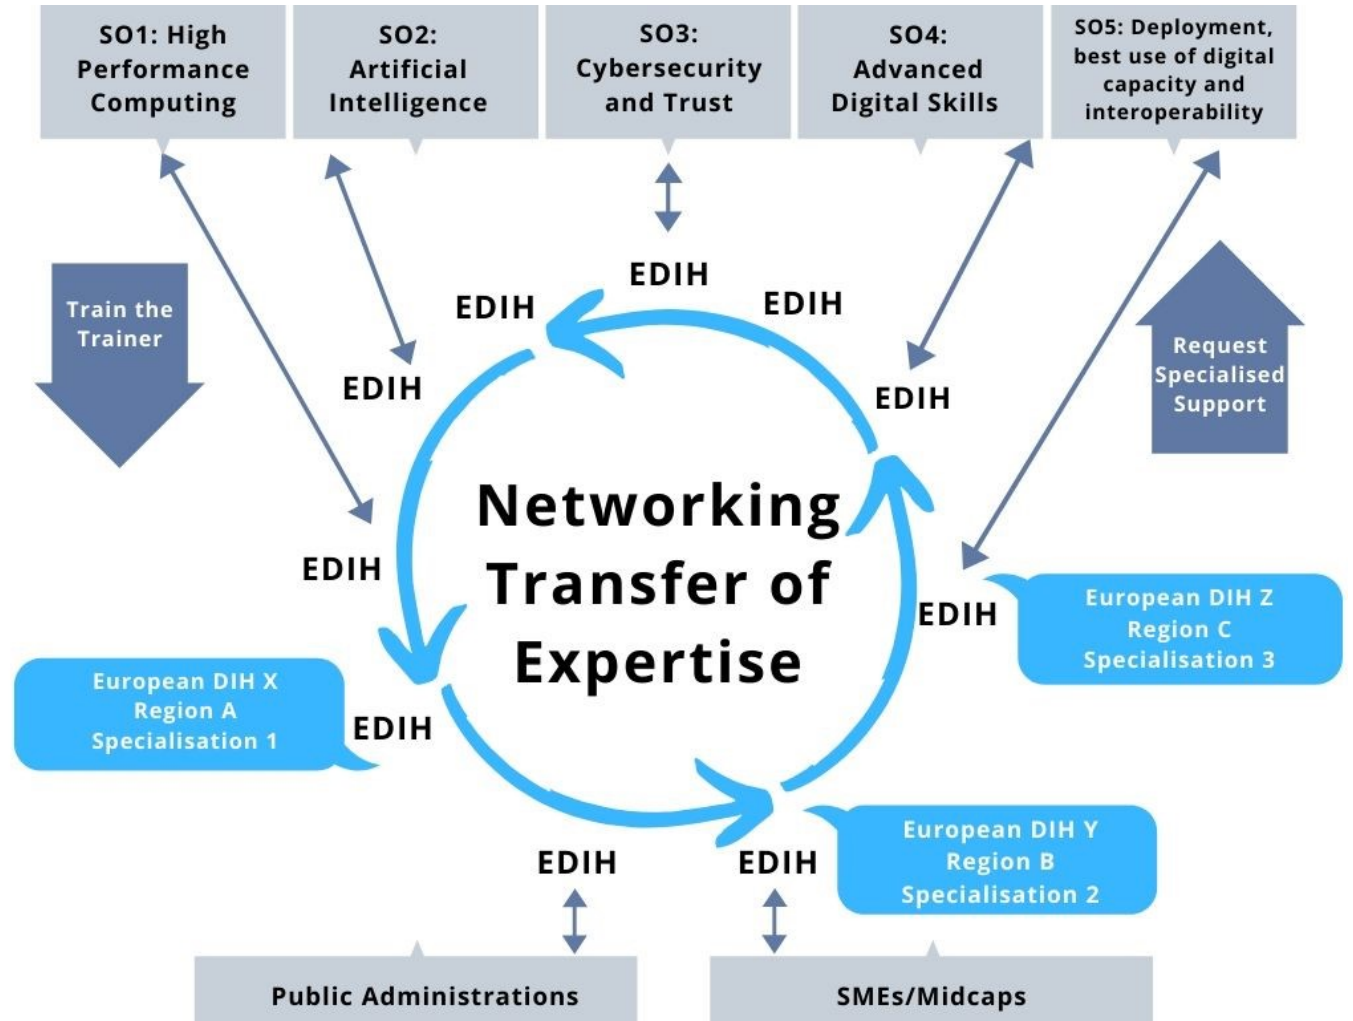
SO1: High Performance Computing

SO2: Artificial Intelligence

SO3: Cybersecurity and Trust

SO4: Advanced Digital Skills

SO5: Deployment, best use of digital capacity and interoperability

Train the Trainer

Request Specialised Support

EDIH

EDIH

EDIH

EDIH

EDIH

EDIH

EDIH

EDIH

EDIH

EDIH

Networking Transfer of Expertise

European DIH Z Region C Specialisation 3

European DIH X Region A Specialisation 1

European DIH Y Region B Specialisation 2

Public Administrations

SMEs/Midcaps